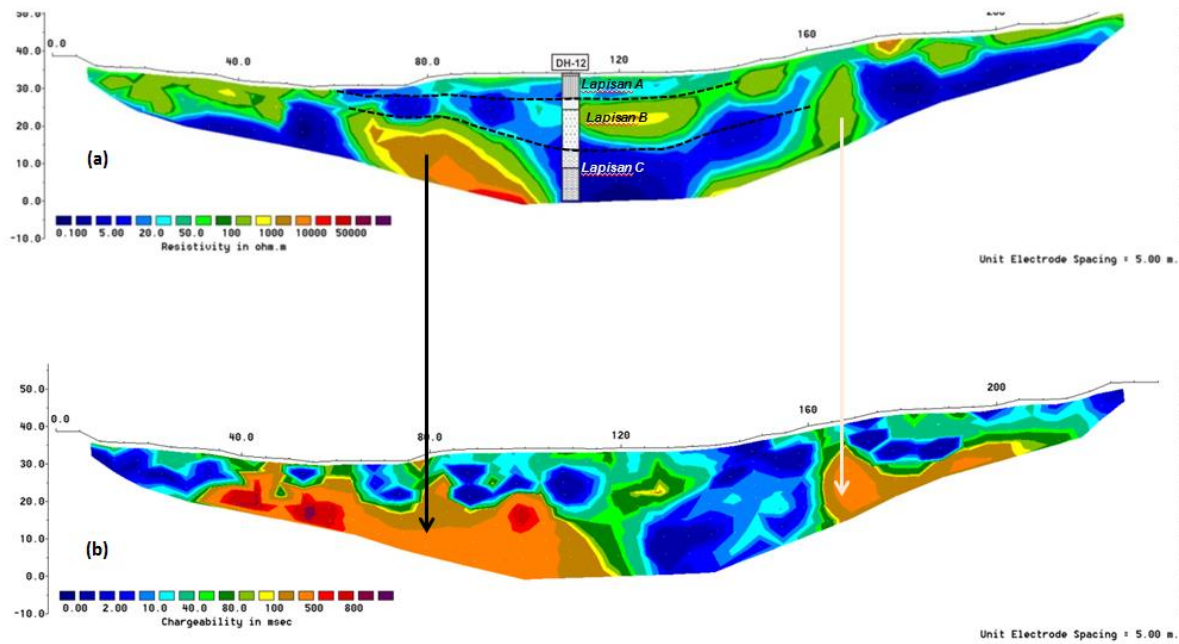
50.0
40.0
30.0
20.0
10.0
0.0
-10.0
0.0
40.0
80.0
DH-12
120
160
200
Lapisan A
Lapisan B
Lapisan C
(a)
0.100 5.00 20.0 50.0 100 1000 10000 50000
Resistivity in ohm.m
Unit Electrode Spacing = 5.00 m.

50.0
40.0
30.0
20.0
10.0
0.0
-10.0
0.0
40.0
80.0
120
160
200
(b)
0.00 2.00 10.0 40.0 80.0 100 500 800
Chargeability in msec
Unit Electrode Spacing = 5.00 m.